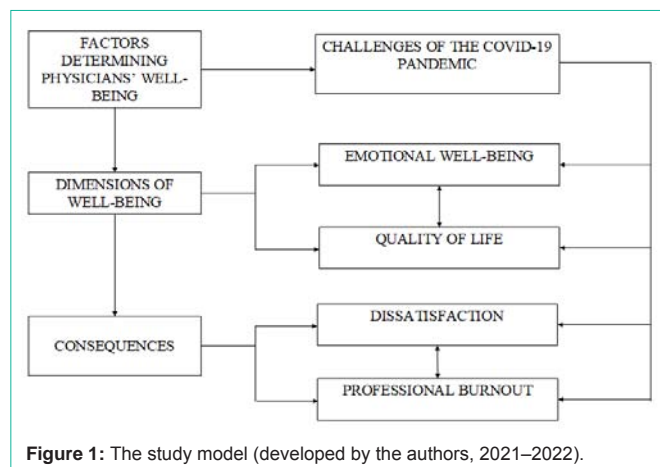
FACTORS DETERMINING PHYSICIANS' WELL-BEING

CHALLENGES OF THE COVID-19 PANDEMIC

DIMENSIONS OF WELL-BEING

EMOTIONAL WELL-BEING

QUALITY OF LIFE

CONSEQUENCES

DISSATISFACTION

PROFESSIONAL BURNOUT

**Figure 1:** The study model (developed by the authors, 2021–2022).